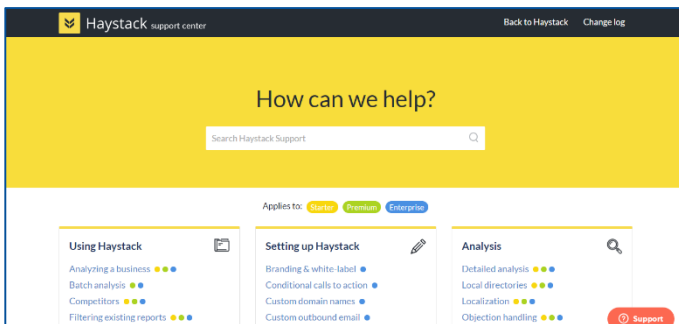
Haystack support center

Back to Haystack Change log

How can we help?

Search Haystack Support

Applies to: Starter Premium Enterprise

Using Haystack

Analyzing a business
Batch analysis
Competitors
Filtering existing reports

Setting up Haystack

Branding & white-label
Conditional calls to action
Custom domain names
Custom outbound email

Analysis

Detailed analysis
Local directories
Localization
Objection handling

Support